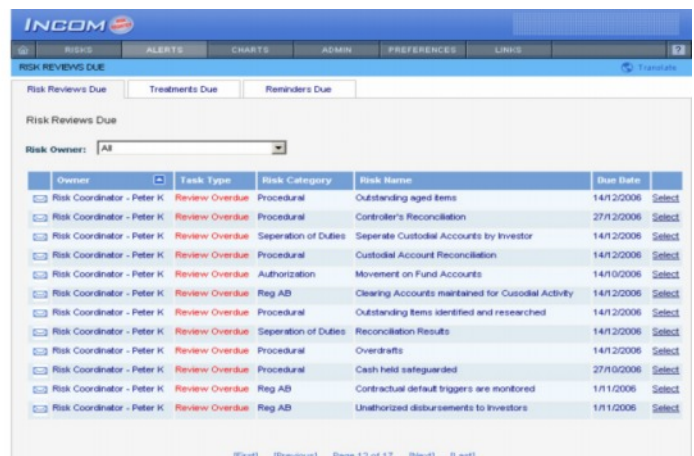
INCOM

RISKS ALERTS CHARTS ADMIN PREFERENCES LINKS ?

RISK REVIEWS DUE

Translate

Risk Reviews Due | Treatments Due | Reminders Due

Risk Reviews Due

Risk Owner: All

| | Owner | Task Type | Risk Category | Risk Name | Due Date | |
|---|---|---|---|---|---|---|
| | Risk Coordinator - Peter K | Review Overdue | Procedural | Outstanding aged items | 14/12/2006 | Select |
| | Risk Coordinator - Peter K | Review Overdue | Procedural | Controller's Reconciliation | 27/12/2006 | Select |
| | Risk Coordinator - Peter K | Review Overdue | Seperation of Duties | Seperate Custodial Accounts by Investor | 14/12/2006 | Select |
| | Risk Coordinator - Peter K | Review Overdue | Procedural | Custodial Account Reconciliation | 14/12/2006 | Select |
| | Risk Coordinator - Peter K | Review Overdue | Authorization | Movement on Fund Accounts | 14/10/2006 | Select |
| | Risk Coordinator - Peter K | Review Overdue | Reg AB | Clearing Accounts maintained for Cusodial Activity | 14/12/2006 | Select |
| | Risk Coordinator - Peter K | Review Overdue | Procedural | Outstanding Items identified and researched | 14/12/2006 | Select |
| | Risk Coordinator - Peter K | Review Overdue | Seperation of Duties | Reconciliation Results | 14/12/2006 | Select |
| | Risk Coordinator - Peter K | Review Overdue | Procedural | Overdrafts | 14/12/2006 | Select |
| | Risk Coordinator - Peter K | Review Overdue | Procedural | Cash held safeguarded | 27/10/2006 | Select |
| | Risk Coordinator - Peter K | Review Overdue | Reg AB | Contractual default triggers are monitored | 1/11/2006 | Select |
| | Risk Coordinator - Peter K | Review Overdue | Reg AB | Unathorized disbursements to Investors | 1/11/2006 | Select |

[First] [Previous] Page 12 of 17 [Next] [Last]